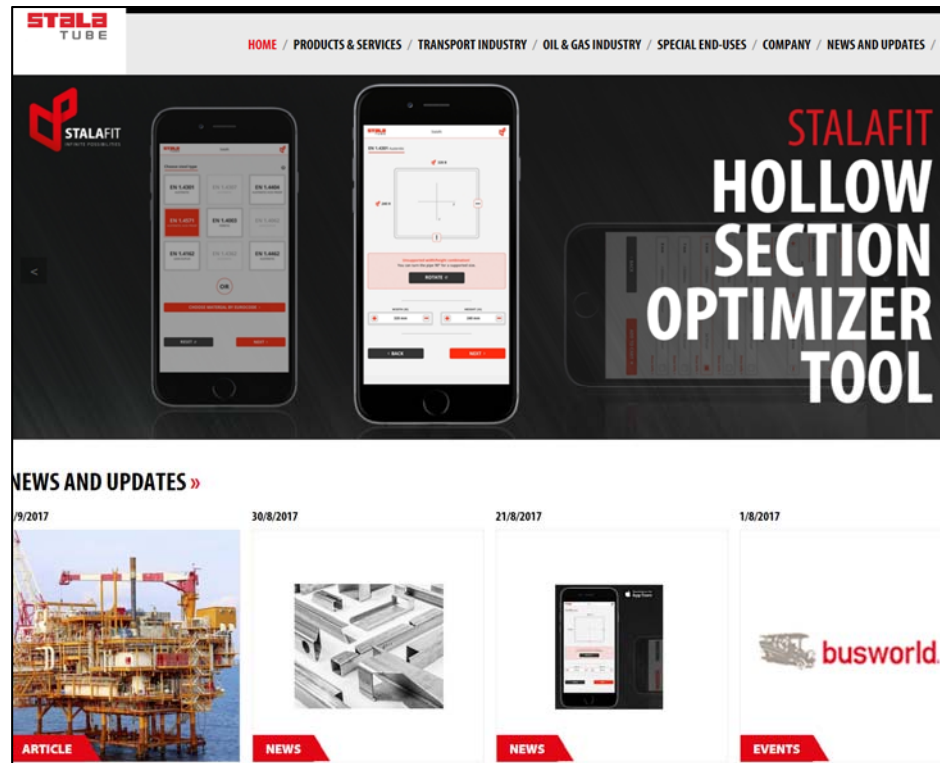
STALA TUBE

HOME / PRODUCTS & SERVICES / TRANSPORT INDUSTRY / OIL & GAS INDUSTRY / SPECIAL END-USES / COMPANY / NEWS AND UPDATES /

STALAFIT
INFINITE POSSIBILITIES

STALAFIT
HOLLOW SECTION OPTIMIZER TOOL

<

NEWS AND UPDATES »

/9/2017

ARTICLE

30/8/2017

NEWS

21/8/2017

NEWS

1/8/2017

busworld

EVENTS